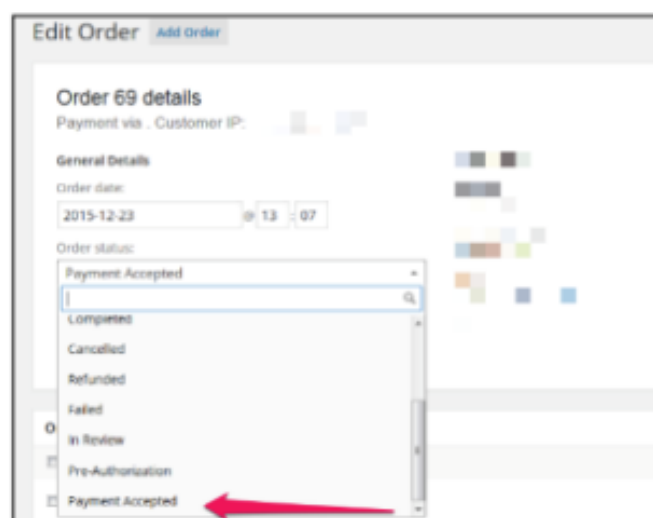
Edit Order Add Order

Order 69 details

Payment via . Customer IP:

General Details

Order date:

2015-12-23 @ 13 : 07

Order status:

Payment Accepted

Completed

Cancelled

Refunded

Failed

In Review

Pre-Authorization

Payment Accepted

O